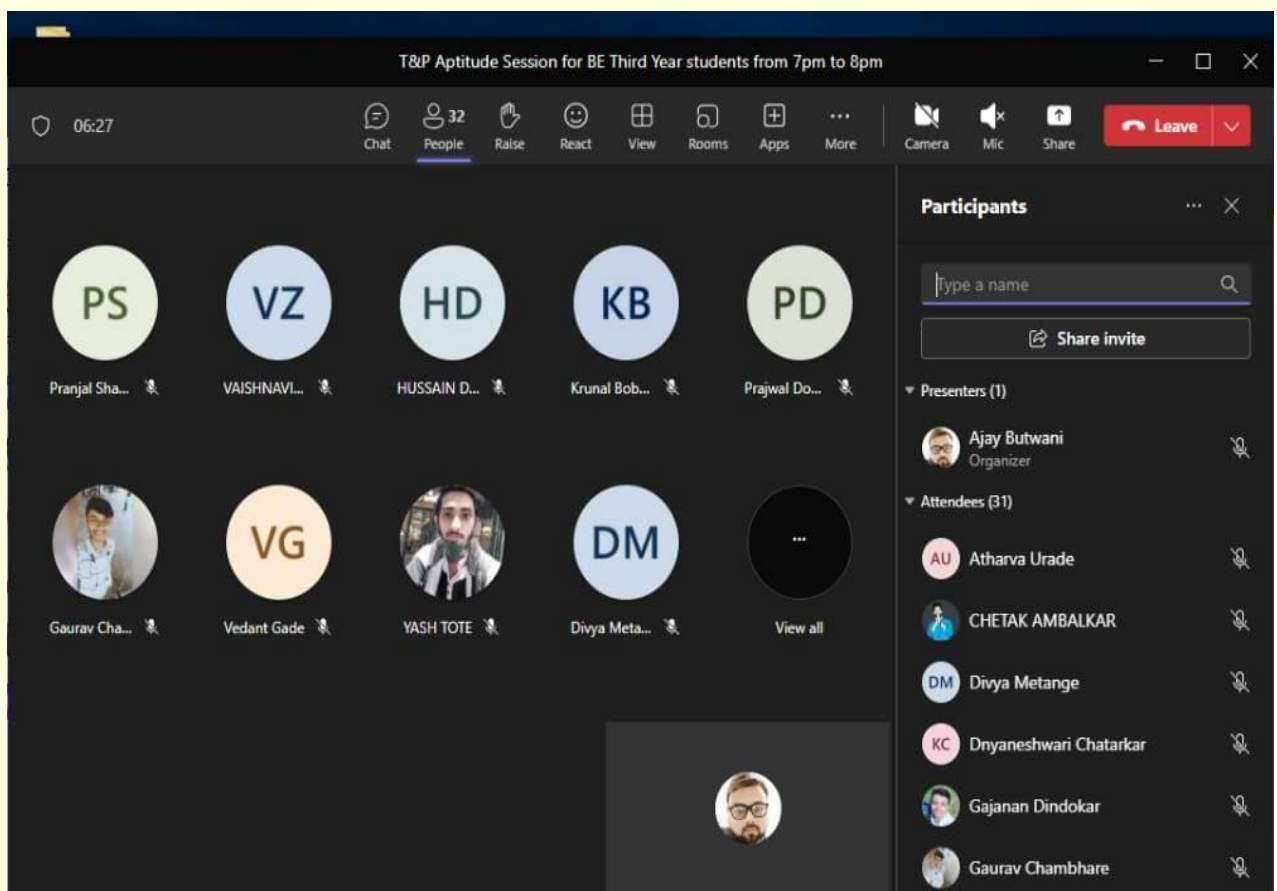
T&P Aptitude Session for BE Third Year students from 7pm to 8pm

06:27

Chat
32
People
Raise
React
View
Rooms
Apps
More
Camera
Mic
Share
Leave

PS
Pranjal Sha...
VZ
VAISHNAVI...
HD
HUSSAIN D...
KB
Krunal Bob...
PD
Prajwal Do...

Gaurav Cha...
VG
Vedant Gade
YASH TOTE
DM
Divya Meta...
...
View all

Participants

Type a name

Share invite

Presenters (1)

Ajay Butwani
Organizer

Attendees (31)

AU Atharva Urade

CHETAK AMBALKAR

DM Divya Metange

KC Dnyaneshwari Chatarkar

Gajanan Dindokar

Gaurav Chambhare